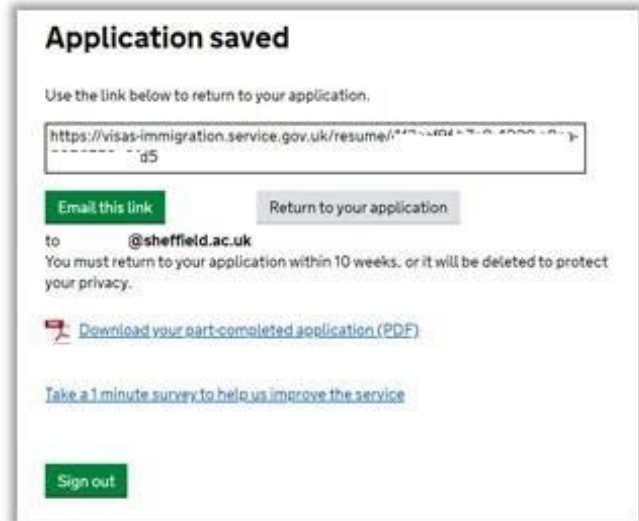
Application saved

Use the link below to return to your application.

https://visas-immigration.service.gov.uk/resume/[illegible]d5

Email this link

Return to your application

to @sheffield.ac.uk

You must return to your application within 10 weeks, or it will be deleted to protect your privacy.

Download your part-completed application (PDF)

Take a 1 minute survey to help us improve the service

Sign out